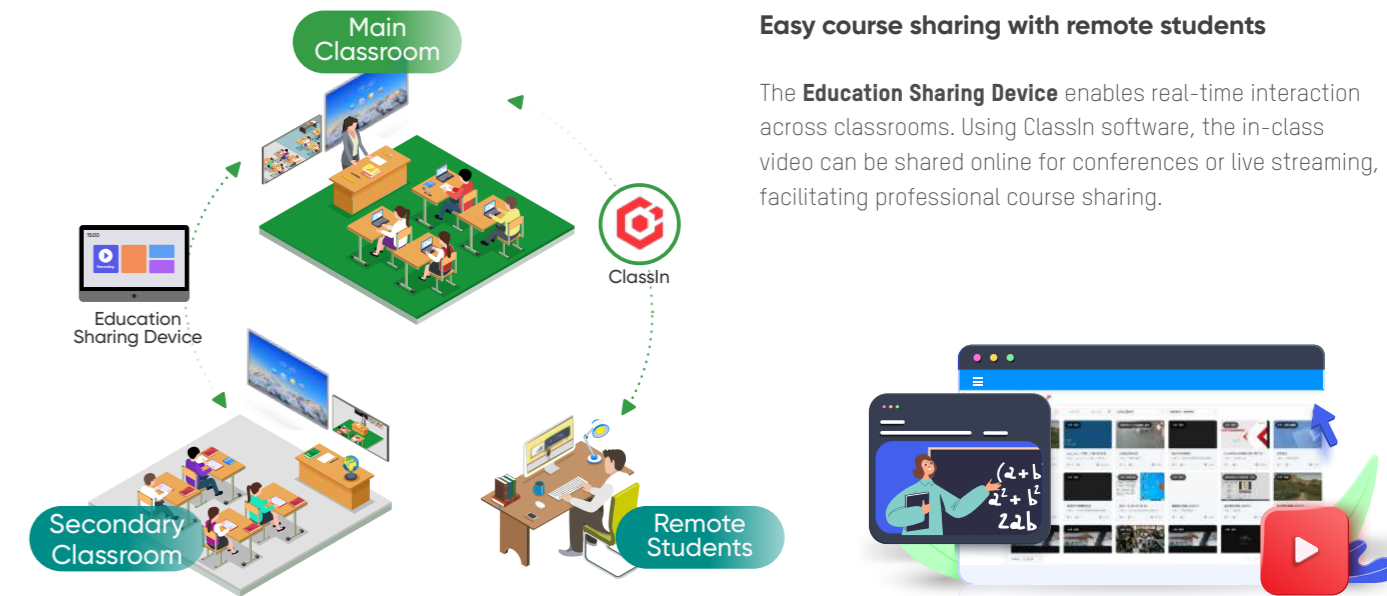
Main Classroom

ClassIn

Education Sharing Device

Secondary Classroom

Remote Students

Easy course sharing with remote students

The **Education Sharing Device** enables real-time interaction across classrooms. Using ClassIn software, the in-class video can be shared online for conferences or live streaming, facilitating professional course sharing.

$(a+b$
$a^2+b^2$
$2ab$